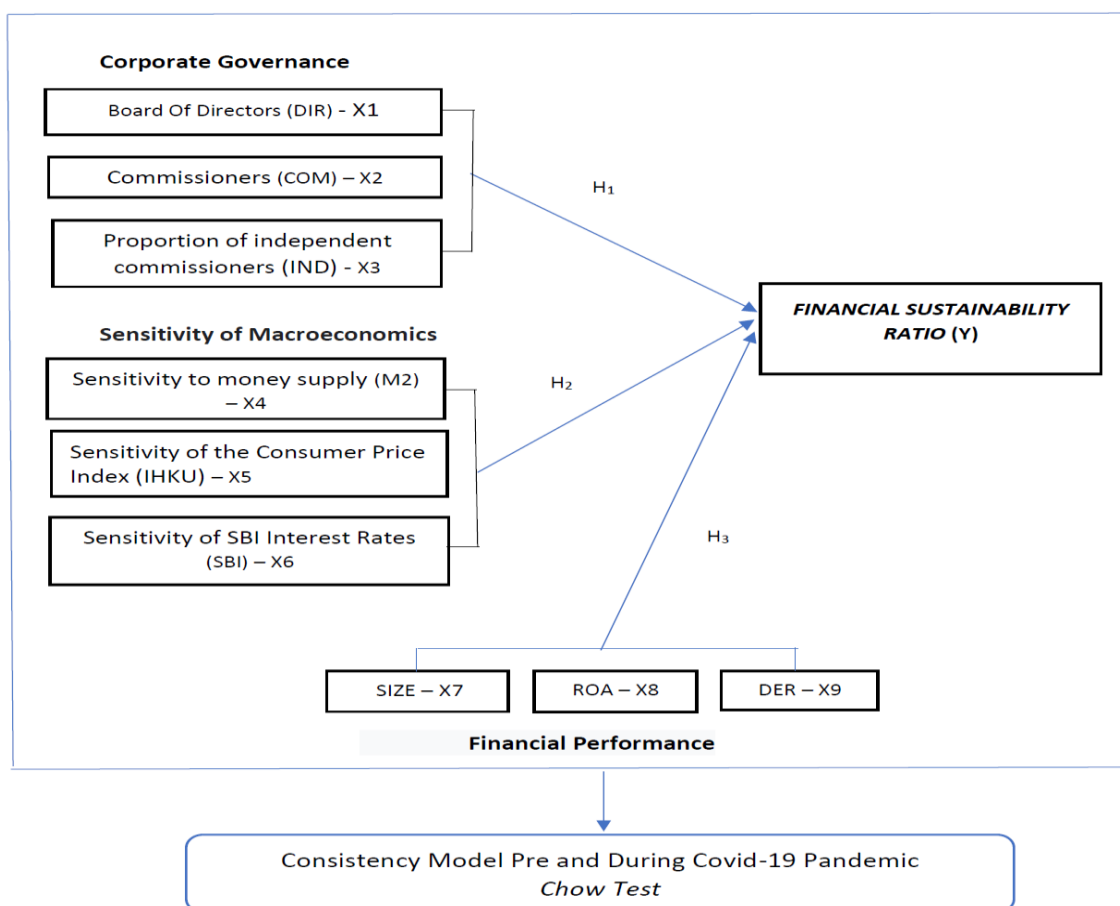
Corporate Governance

Board Of Directors (DIR) - X1

Commissioners (COM) – X2

Proportion of independent commissioners (IND) - X3

$H_1$

FINANCIAL SUSTAINABILITY RATIO (Y)

Sensitivity of Macroeconomics

Sensitivity to money supply (M2) – X4

$H_2$

Sensitivity of the Consumer Price Index (IHKU) – X5

Sensitivity of SBI Interest Rates (SBI) – X6

$H_3$

SIZE – X7

ROA – X8

DER – X9

Financial Performance

Consistency Model Pre and During Covid-19 Pandemic
Chow Test